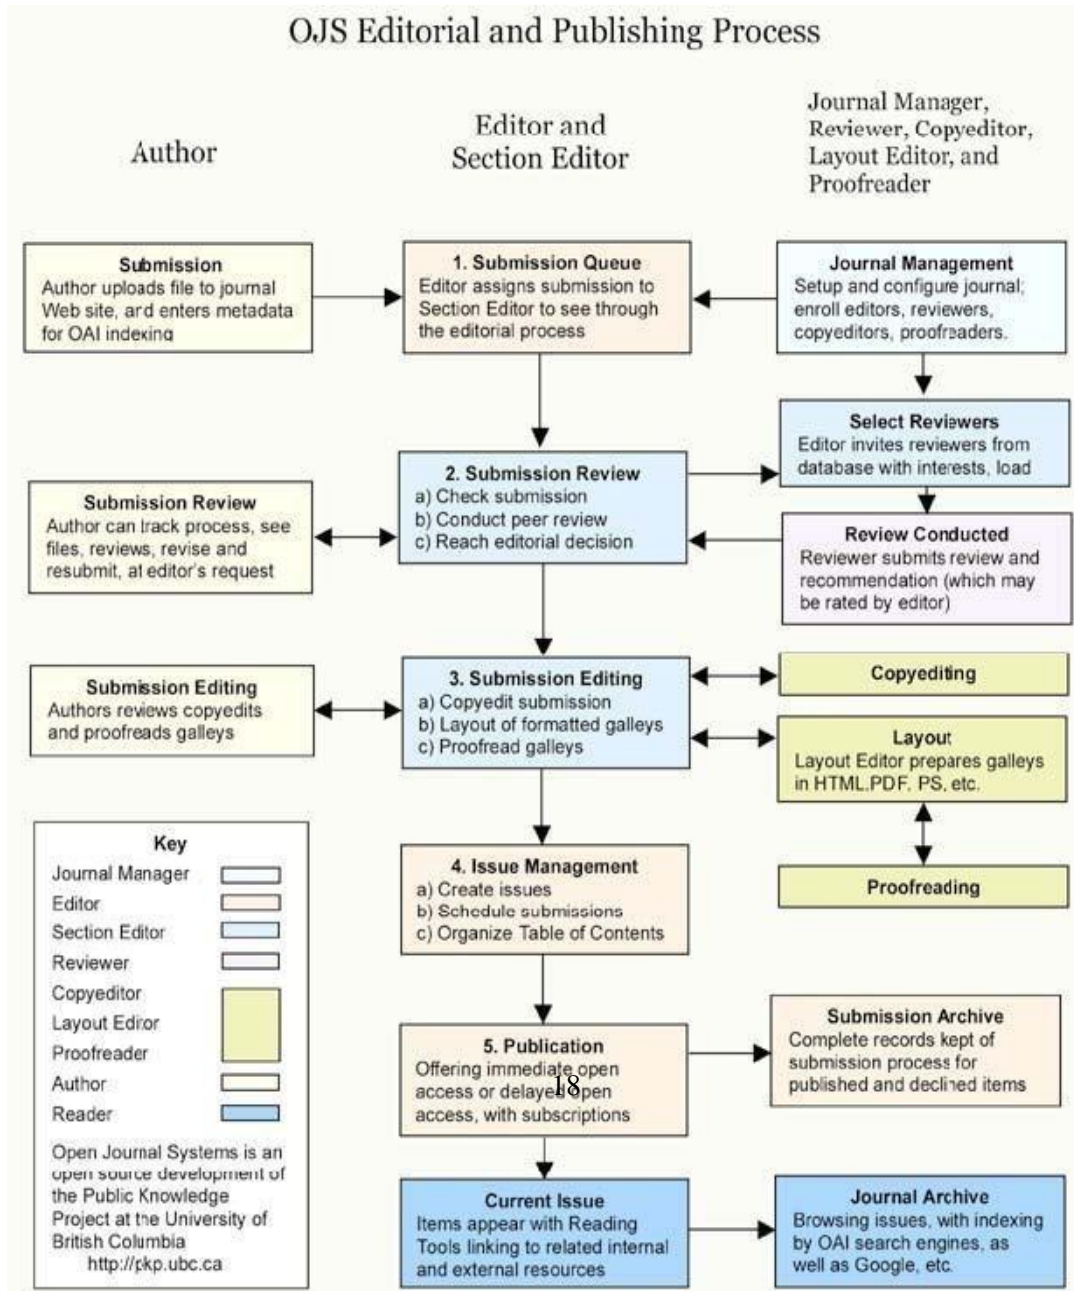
OJS Editorial and Publishing Process

Author

Editor and Section Editor

Journal Manager, Reviewer, Copyeditor, Layout Editor, and Proofreader

Submission
Author uploads file to journal Web site, and enters metadata for OAI indexing

1. Submission Queue
Editor assigns submission to Section Editor to see through the editorial process

Journal Management
Setup and configure journal; enroll editors, reviewers, copyeditors, proofreaders.

Select Reviewers
Editor invites reviewers from database with interests, load

Submission Review
Author can track process, see files, reviews, revise and resubmit, at editor's request

2. Submission Review
a) Check submission
b) Conduct peer review
c) Reach editorial decision

Review Conducted
Reviewer submits review and recommendation (which may be rated by editor)

Submission Editing
Authors reviews copyedits and proofreads galleys

3. Submission Editing
a) Copyedit submission
b) Layout of formatted galleys
c) Proofread galleys

Copyediting

Layout
Layout Editor prepares galleys in HTML.PDF. PS, etc.

Proofreading

Key
Journal Manager
Editor
Section Editor
Reviewer
Copyeditor
Layout Editor
Proofreader
Author
Reader

Open Journal Systems is an open source development of the Public Knowledge Project at the University of British Columbia
http://pkp.ubc.ca

4. Issue Management
a) Create issues
b) Schedule submissions
c) Organize Table of Contents

5. Publication
Offering immediate open access or delayed open access, with subscriptions

18

Submission Archive
Complete records kept of submission process for published and declined items

Current Issue
Items appear with Reading Tools linking to related internal and external resources

Journal Archive
Browsing issues, with indexing by OAI search engines, as well as Google, etc.